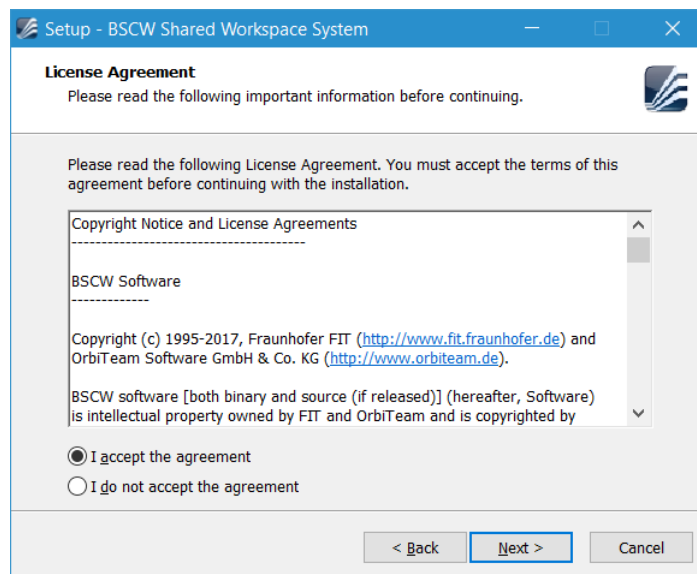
Setup - BSCW Shared Workspace System

License Agreement
Please read the following important information before continuing.

Please read the following License Agreement. You must accept the terms of this agreement before continuing with the installation.

Copyright Notice and License Agreements
--------------------------------------

BSCW Software
-------------

Copyright (c) 1995-2017, Fraunhofer FIT (http://www.fit.fraunhofer.de) and OrbiTeam Software GmbH & Co. KG (http://www.orbiteam.de).

BSCW software [both binary and source (if released)] (hereafter, Software) is intellectual property owned by FIT and OrbiTeam and is copyrighted by

I accept the agreement
I do not accept the agreement

< Back
Next >
Cancel